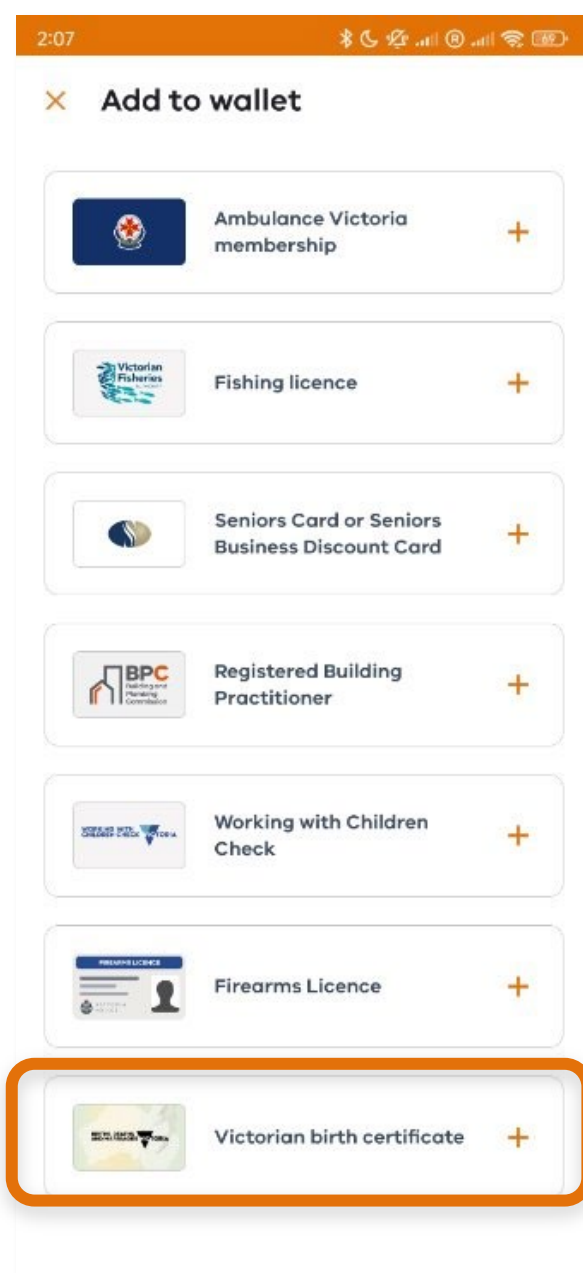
2:07

69

×  Add to wallet

Ambulance Victoria membership +

Victorian Fisheries

Fishing licence +

Seniors Card or Seniors Business Discount Card +

BPC Building and Plumbing Commission

Registered Building Practitioner +

Working with Children Check +

FIREARMS LICENCE

Firearms Licence +

Victorian birth certificate +